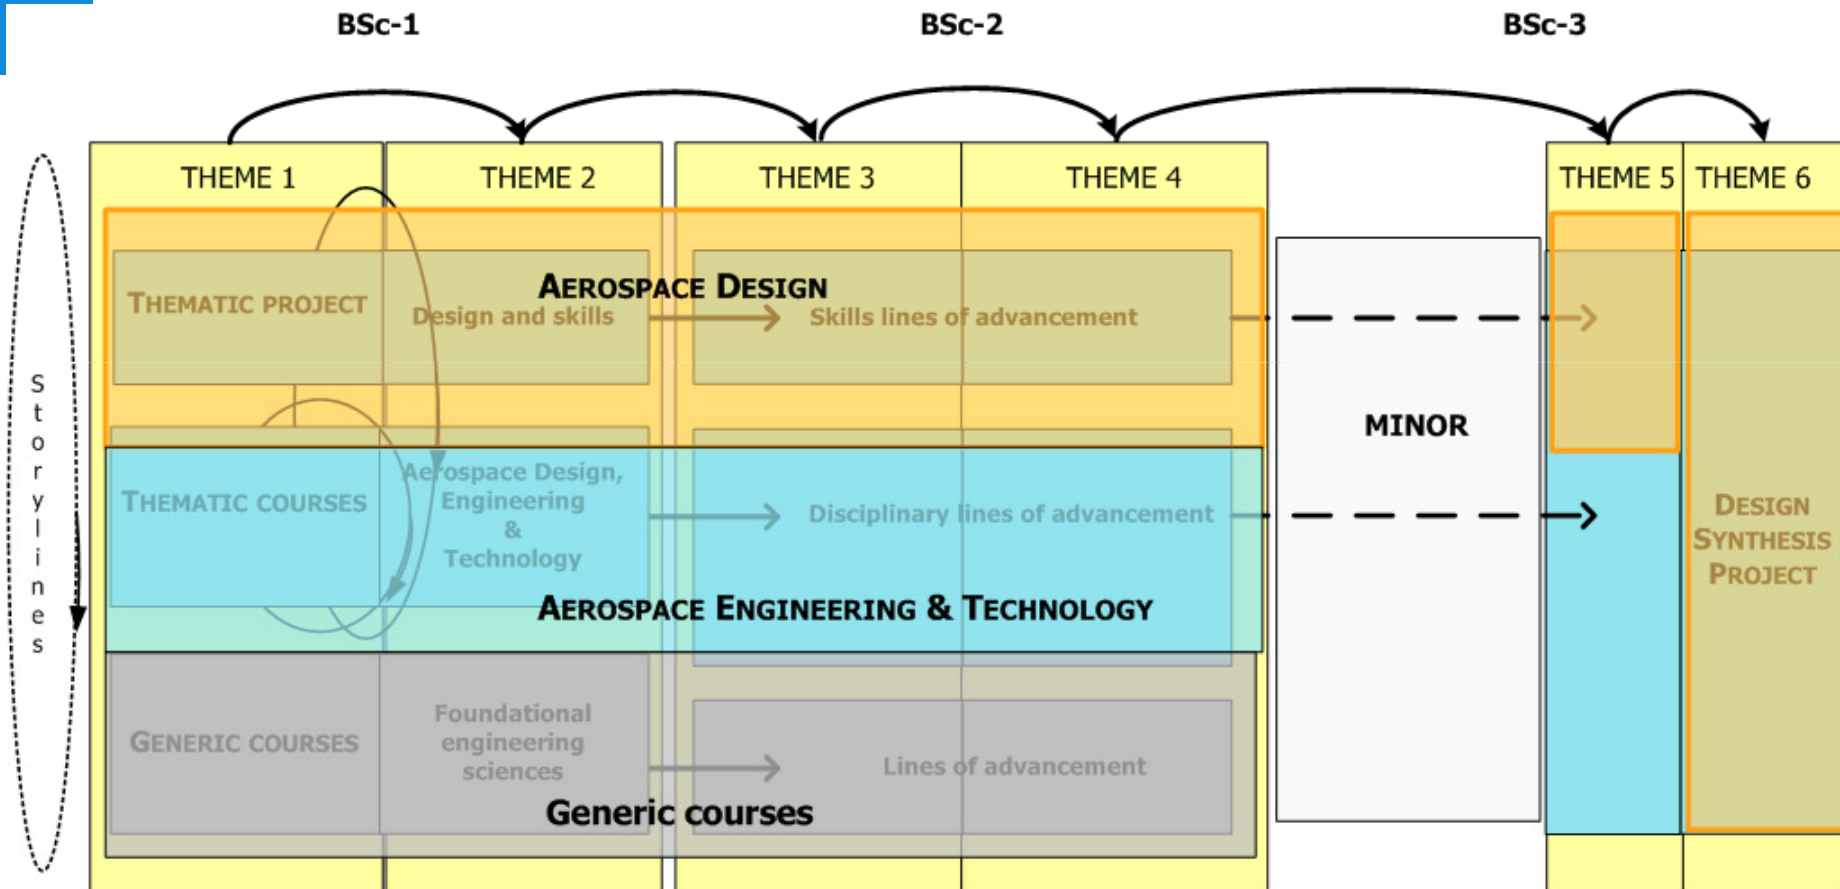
BSc-1

BSc-2

BSc-3

THEME 1

THEME 2

THEME 3

THEME 4

THEME 5

THEME 6

Storylines

THEMATIC PROJECT

AEROSPACE DESIGN

Design and skills

Skills lines of advancement

MINOR

THEMATIC COURSES

Aerospace Design, Engineering & Technology

Disciplinary lines of advancement

DESIGN SYNTHESIS PROJECT

AEROSPACE ENGINEERING & TECHNOLOGY

GENERIC COURSES

Foundational engineering sciences

Lines of advancement

Generic courses